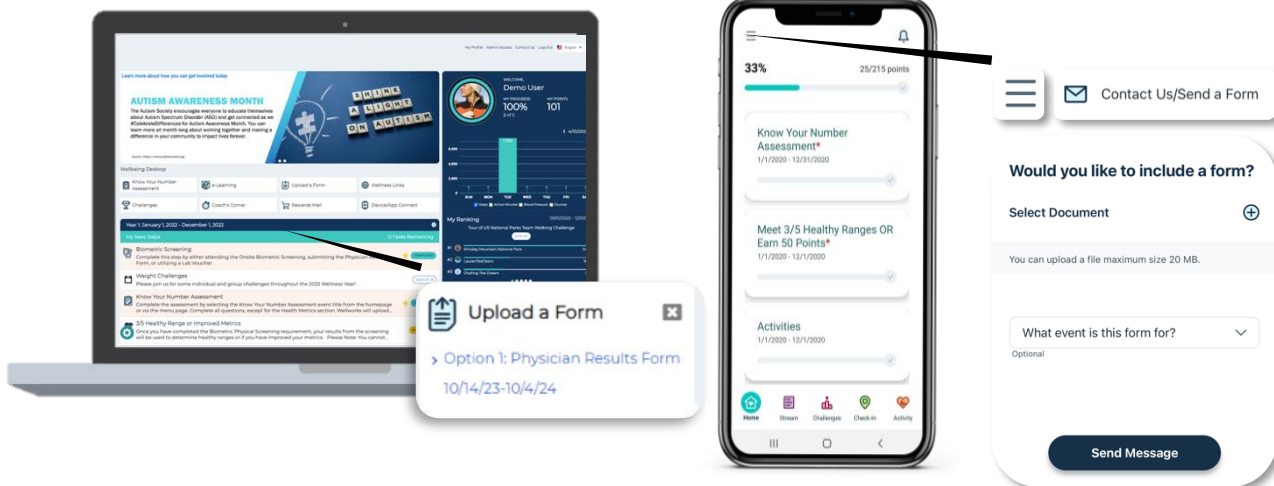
My Profile Admin Access Contact Us Log Out English

Learn more about how you can get involved today

AUTISM AWARENESS MONTH

The Autism Society encourages everyone to educate themselves about Autism Spectrum Disorder (ASD) and get connected as we #CelebrateDifferences for Autism Awareness Month. You can learn more all month long about working together and making a difference in your community to impact lives forever.

SHINE A LIGHT ON AUTISM

Wellbeing Desktop

Know Your Number Assessment
e-Learning
Upload a Form
Wellness Links
Challenges
Coach's Corner
Rewards Mall
Device/App Connect

Year 1 January 1, 2022 - December 1, 2022

My Next Steps

0 Tasks Remaining

Biometric Screening
Complete this step by either attending the Onsite Biometric Screening, submitting the Physician Results Form, or utilizing a Lab Voucher

Weight Challenges
Please join us for some individual and group challenges throughout the 2022 Wellness Year!

Know Your Number Assessment
Complete the assessment by selecting the Know Your Number Assessment event title from the homepage or via the menu page. Complete all questions, except for the Health Metrics section. Wellworks will upload...

3/5 Healthy Range or Improved Metrics
Once you have completed the Biometric Physical Screening requirement, your results from the screening will be used to determine healthy ranges or if you have improved your metrics. Please Note: You cannot...

WELCOME
Demo User
MY PROGRESS
100%
MY POINTS
101

My Ranking
Tour of US National Parks Team Walking Challenge

Smokey Mountain National Park
LaurenTestTeam
Chasing The Dream

Upload a Form

Option 1: Physician Results Form 10/14/23-10/4/24

33%
25/215 points

Know Your Number Assessment*
1/1/2020 - 12/31/2020

Meet 3/5 Healthy Ranges OR Earn 50 Points*
1/1/2020 - 12/1/2020

Activities
1/1/2020 - 12/1/2020

Home
Stream
Challenges
Check-In
Activity

Contact Us/Send a Form

Would you like to include a form?

Select Document

You can upload a file maximum size 20 MB.

What event is this form for?
Optional

Send Message